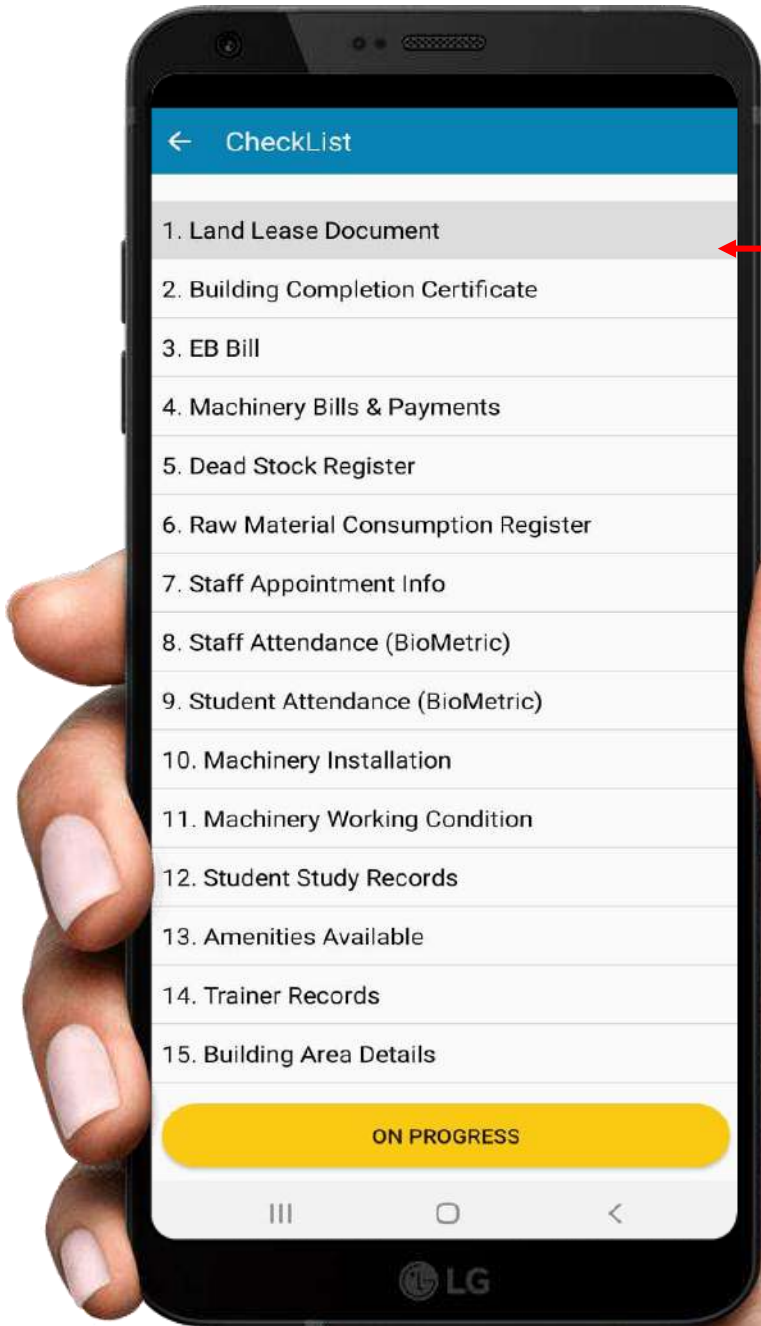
← CheckList

1. Land Lease Document

2. Building Completion Certificate

3. EB Bill

4. Machinery Bills & Payments

5. Dead Stock Register

6. Raw Material Consumption Register

7. Staff Appointment Info

8. Staff Attendance (BioMetric)

9. Student Attendance (BioMetric)

10. Machinery Installation

11. Machinery Working Condition

12. Student Study Records

13. Amenities Available

14. Trainer Records

15. Building Area Details

ON PROGRESS

LG